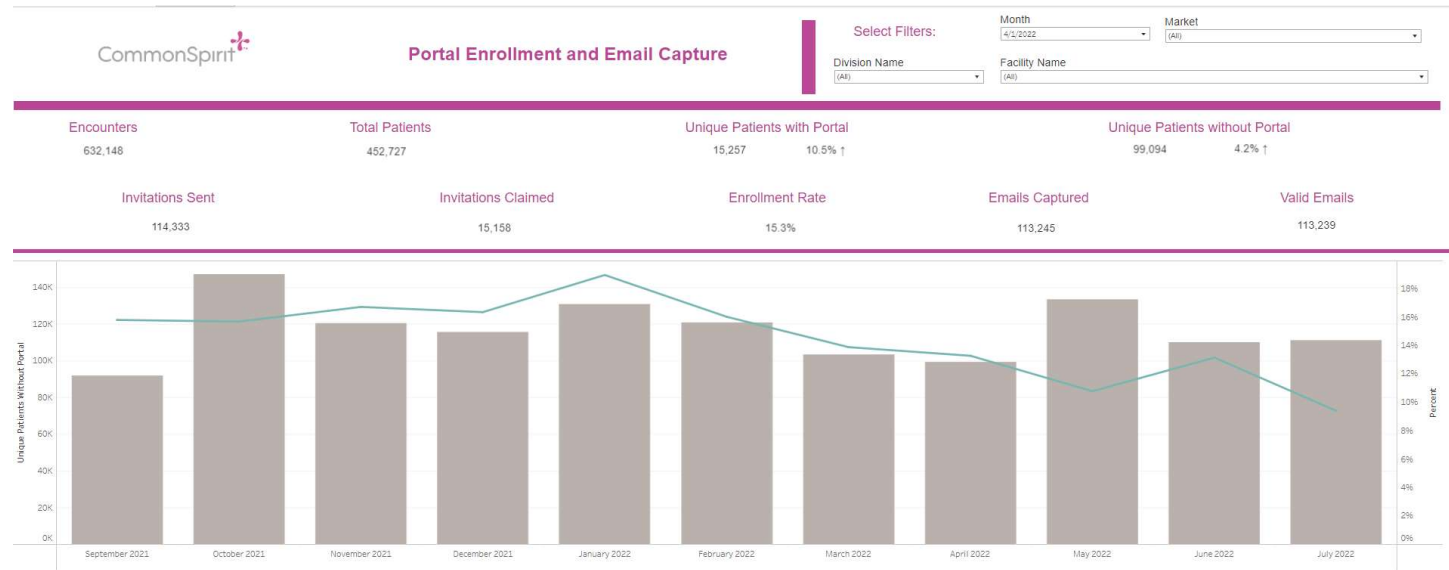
CommonSpirit

Portal Enrollment and Email Capture

Select Filters:

Month
4/1/2022

Market
(All)

Division Name
(All)

Facility Name
(All)

Encounters
632,148

Total Patients
452,727

Unique Patients with Portal
15,257 10.5% ↑

Unique Patients without Portal
99,094 4.2% ↑

Invitations Sent
114,333

Invitations Claimed
15,158

Enrollment Rate
15.3%

Emails Captured
113,245

Valid Emails
113,239

Unique Patients Without Portal

140K
120K
100K
80K
60K
40K
20K
0K

Percent

18%
16%
14%
12%
10%
8%
6%
4%
2%
0%

September 2021 October 2021 November 2021 December 2021 January 2022 February 2022 March 2022 April 2022 May 2022 June 2022 July 2022